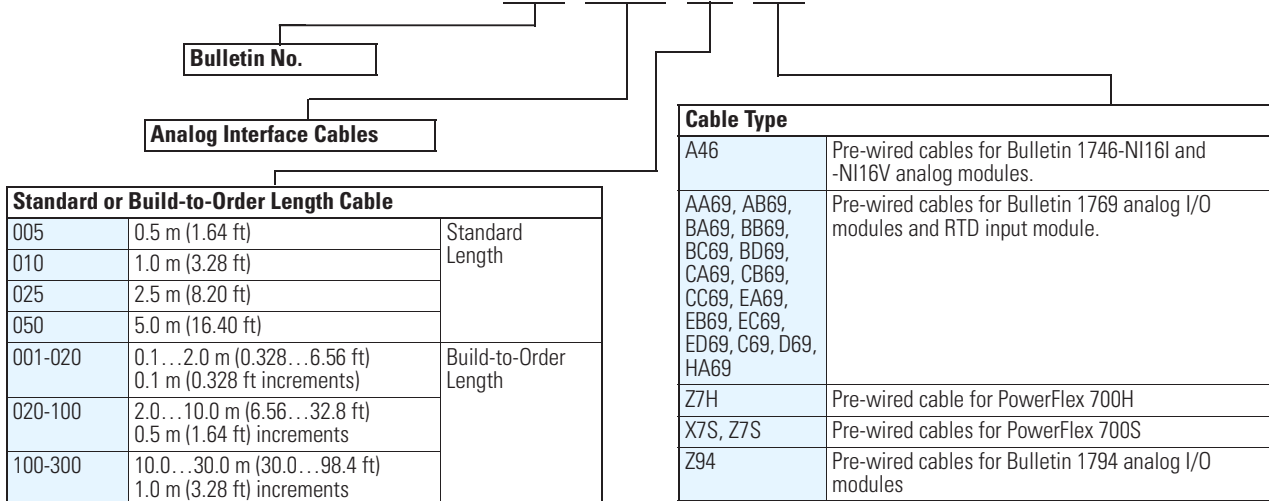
Bulletin No.

Analog Interface Cables

| Standard or Build-to-Order Length Cable | | |
|---|---|---|
| 005 | 0.5 m (1.64 ft) | Standard Length |
| 010 | 1.0 m (3.28 ft) | |
| 025 | 2.5 m (8.20 ft) | |
| 050 | 5.0 m (16.40 ft) | |
| 001-020 | 0.1…2.0 m (0.328…6.56 ft) 0.1 m (0.328 ft increments) | Build-to-Order Length |
| 020-100 | 2.0…10.0 m (6.56…32.8 ft) 0.5 m (1.64 ft) increments | |
| 100-300 | 10.0…30.0 m (30.0…98.4 ft) 1.0 m (3.28 ft) increments | |

| Cable Type | |
|---|---|
| A46 | Pre-wired cables for Bulletin 1746-NI16I and -NI16V analog modules. |
| AA69, AB69, BA69, BB69, BC69, BD69, CA69, CB69, CC69, EA69, EB69, EC69, ED69, C69, D69, HA69 | Pre-wired cables for Bulletin 1769 analog I/O modules and RTD input module. |
| Z7H | Pre-wired cable for PowerFlex 700H |
| X7S, Z7S | Pre-wired cables for PowerFlex 700S |
| Z94 | Pre-wired cables for Bulletin 1794 analog I/O modules |